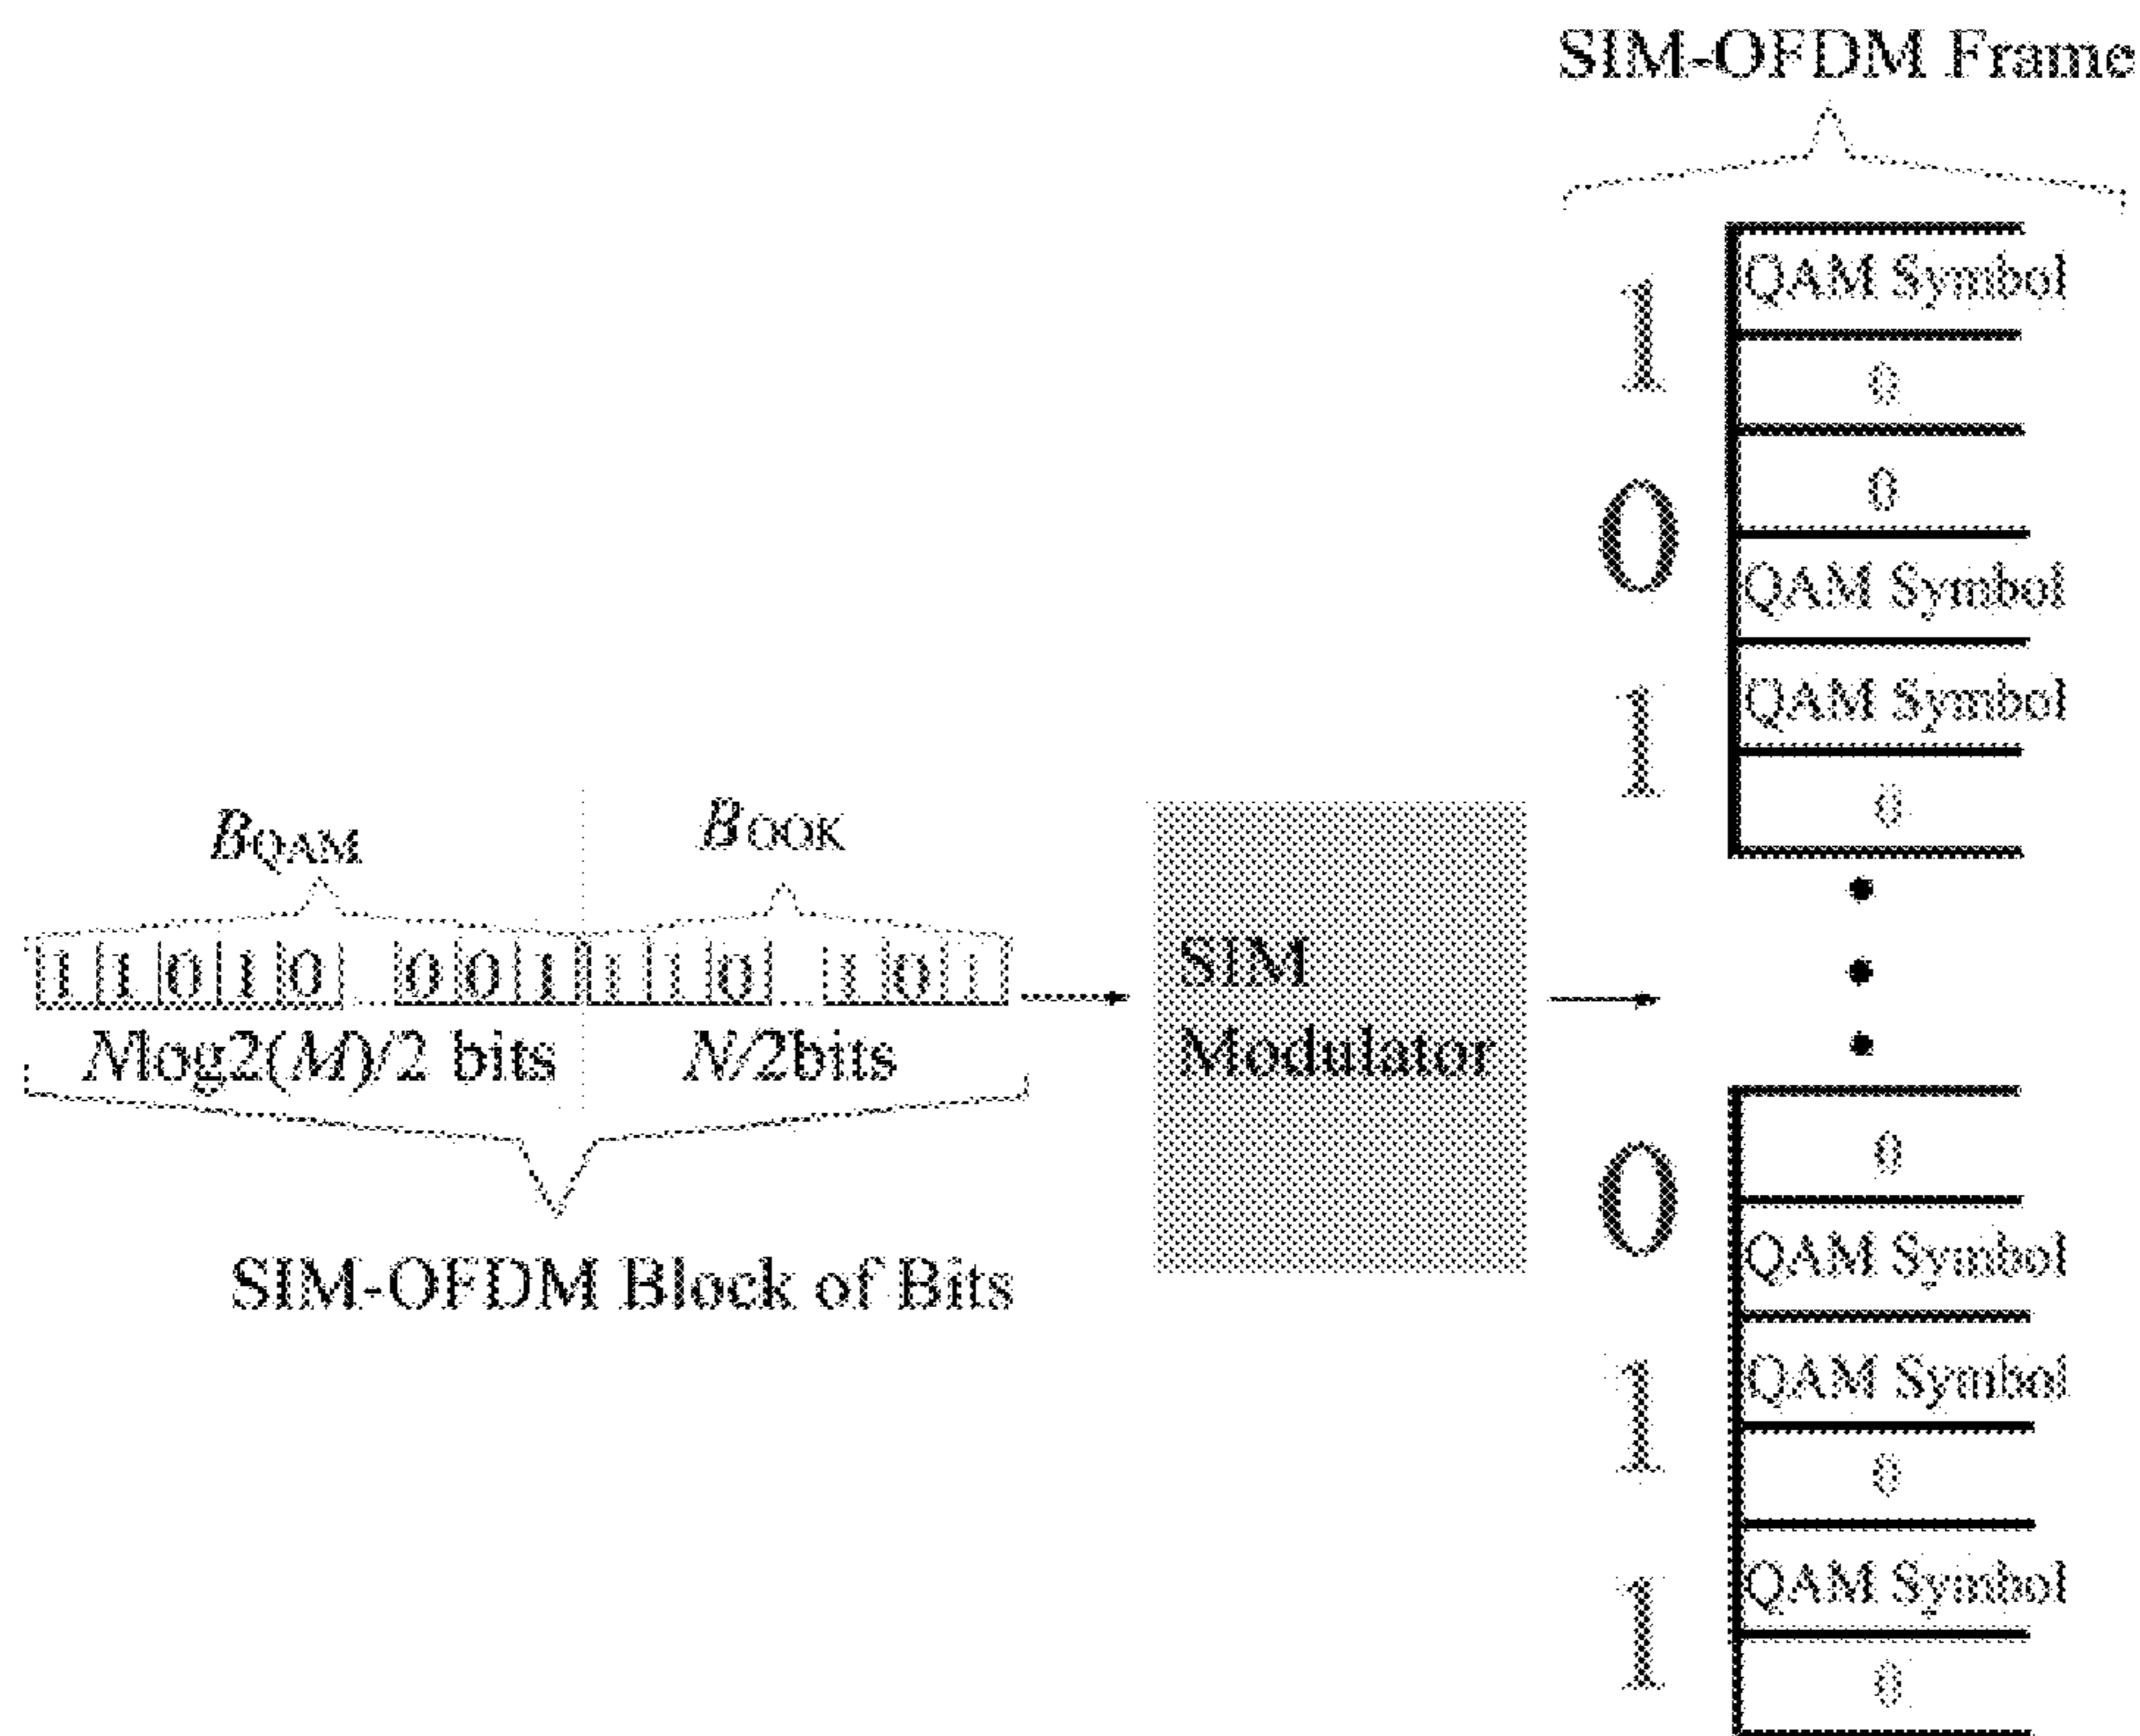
SIM-OFDM Frame

$B_{QAM}$

$B_{OOK}$

1 1 0 1 0 0 0 1 1 1 0 1 0 1

$M\log2(M)/2$ bits

$N/2$bits

SIM-OFDM Block of Bits

SIM Modulator

1 QAM Symbol
0
0 0
QAM Symbol
1 QAM Symbol
0

0 0
QAM Symbol
1 QAM Symbol
0
1 QAM Symbol
0